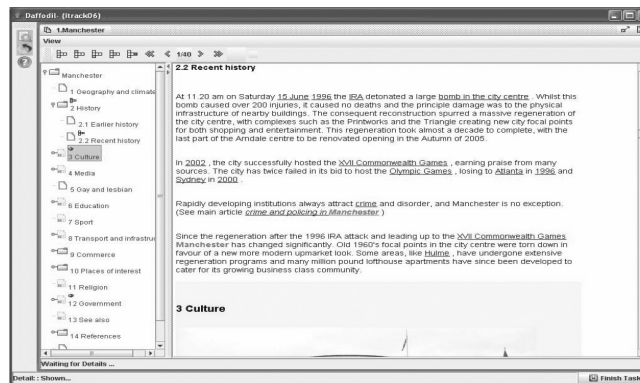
Daffodil. (itrack06)

1.Manchester

View

1/40

Manchester
1 Geography and climate
2 History
2.1 Earlier history
2.2 Recent history
3 Culture
4 Media
5 Gay and lesbian
6 Education
7 Sport
8 Transport and infrastru
9 Commerce
10 Places of interest
11 Religion
12 Government
13 See also
14 References

Waiting for Details ...

2.2 Recent history

At 11.20 am on Saturday 15 June 1996 the IRA detonated a large bomb in the city centre . Whilst this bomb caused over 200 injuries, it caused no deaths and the principle damage was to the physical infrastructure of nearby buildings. The consequent reconstruction spurred a massive regeneration of the city centre, with complexes such as the Printworks and the Triangle creating new city focal points for both shopping and entertainment. This regeneration took almost a decade to complete, with the last part of the Arndale centre to be renovated opening in the Autumn of 2005.

In 2002 , the city successfully hosted the XVII Commonwealth Games , earning praise from many sources. The city has twice failed in its bid to host the Olympic Games , losing to Atlanta in 1996 and Sydney in 2000 .

Rapidly developing institutions always attract crime and disorder, and Manchester is no exception. (See main article crime and policing in Manchester )

Since the regeneration after the 1996 IRA attack and leading up to the XVII Commonwealth Games Manchester has changed significantly. Old 1960's focal points in the city centre were torn down in favour of a new more modern upmarket look. Some areas, like Hulme , have undergone extensive regeneration programs and many million pound lofthouse apartments have since been developed to cater for its growing business class community.

3 Culture

Detail : Shown...

Finish Tas